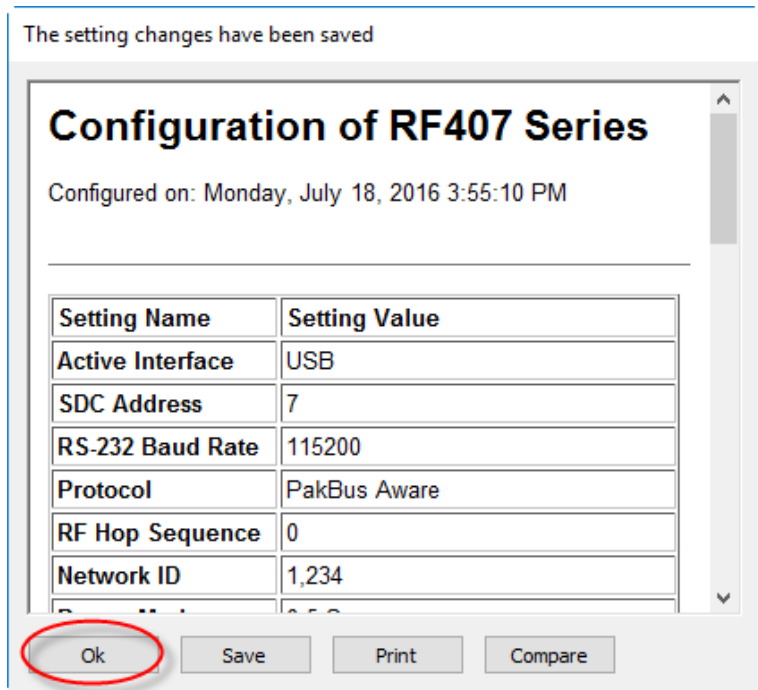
The setting changes have been saved

# Configuration of RF407 Series

Configured on: Monday, July 18, 2016 3:55:10 PM

| Setting Name | Setting Value |
|---|---|
| Active Interface | USB |
| SDC Address | 7 |
| RS-232 Baud Rate | 115200 |
| Protocol | PakBus Aware |
| RF Hop Sequence | 0 |
| Network ID | 1,234 |
| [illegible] | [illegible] |

Ok Save Print Compare